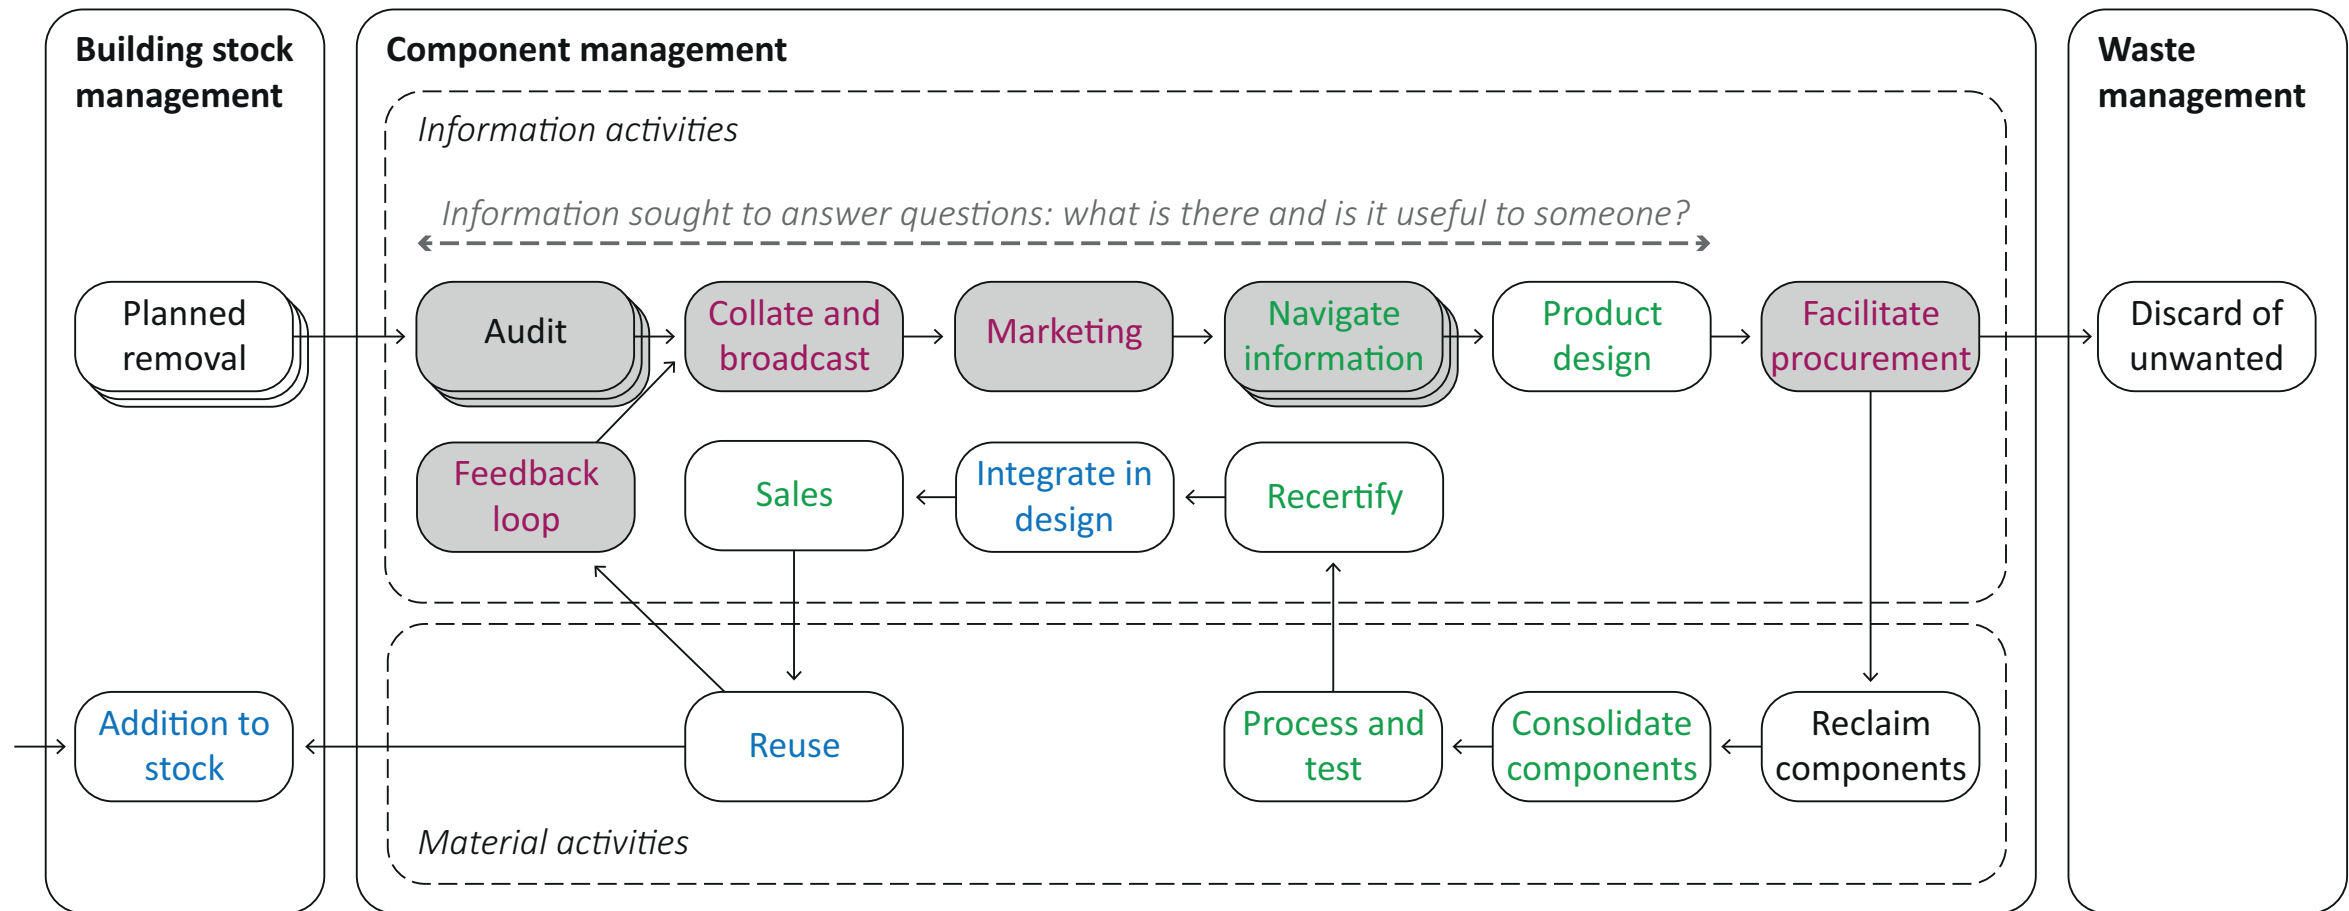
Building stock management

Planned removal

Addition to stock

Component management

Information activities

Information sought to answer questions: what is there and is it useful to someone?

Audit

Collate and broadcast

Marketing

Navigate information

Product design

Facilitate procurement

Feedback loop

Sales

Integrate in design

Recertify

Reuse

Process and test

Consolidate components

Reclaim components

Material activities

Waste management

Discard of unwanted